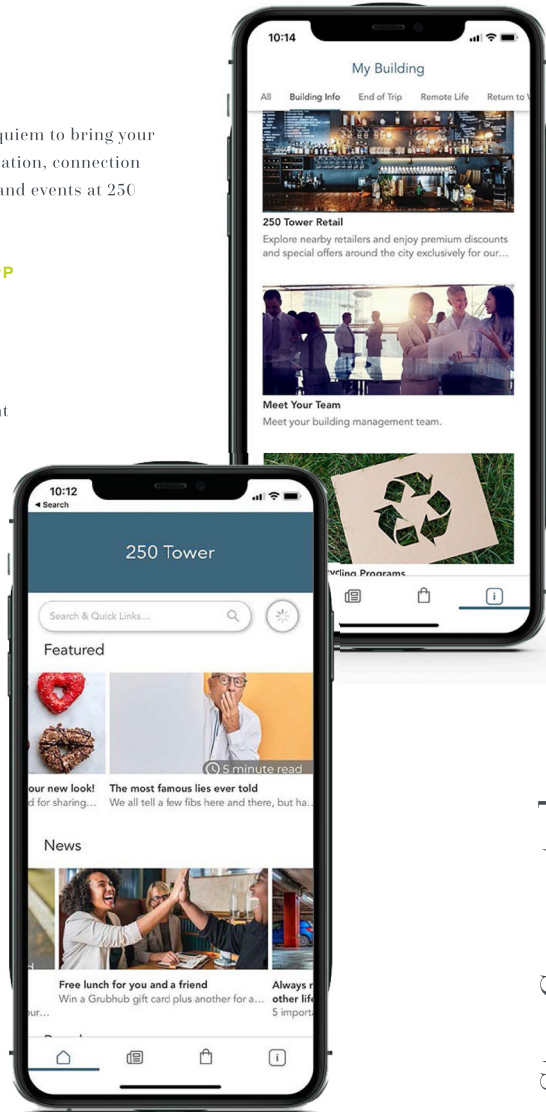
quiem to bring your
ation, connection
and events at 250

P

it

10:14

My Building

All Building Info End of Trip Remote Life Return to V

250 Tower Retail
Explore nearby retailers and enjoy premium discounts and special offers around the city exclusively for our...

Meet Your Team
Meet your building management team.

ycling Programs

10:12
◂ Search

250 Tower

Search & Quick Links...

Featured

5 minute read

our new look!
d for sharing...

The most famous lies ever told
We all tell a few fibs here and there, but ha...

News

Free lunch for you and a friend
Win a Grubhub gift card plus another for a...

Always r
other life
5 import

ur...